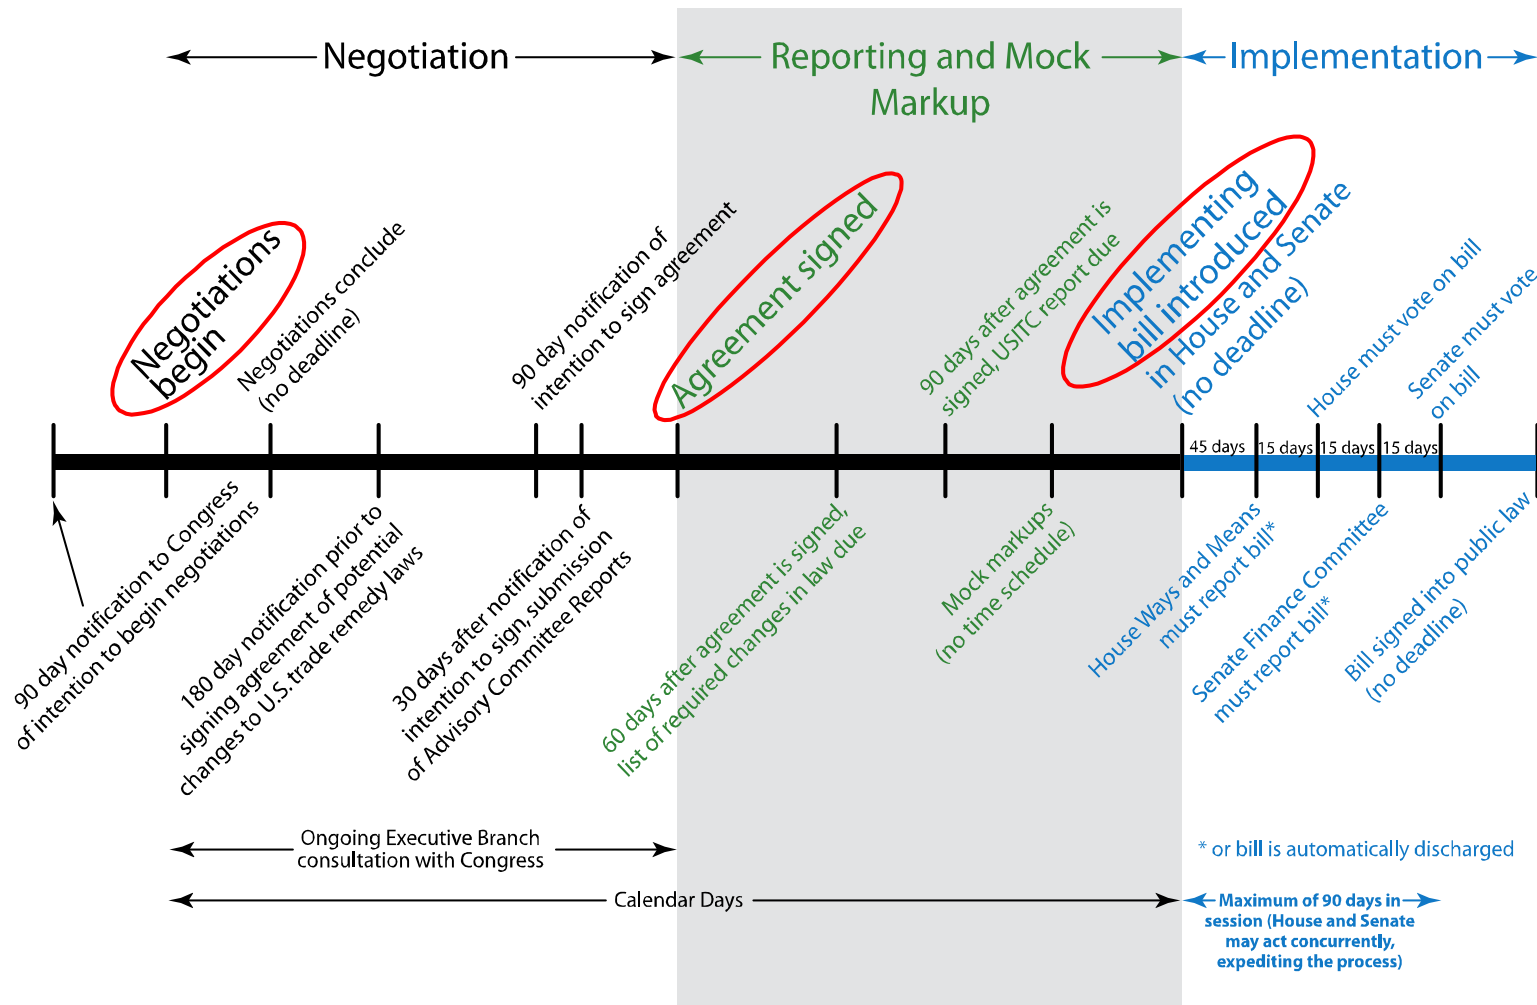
Negotiation

Reporting and Mock Markup

Implementation

Negotiations begin

Negotiations conclude (no deadline)

90 day notification of intention to sign agreement

Agreement signed

90 days after agreement is signed, USITC report due

Implementing bill introduced in House and Senate (no deadline)

House must vote on bill

Senate must vote on bill

45 days | 15 days | 15 days | 15 days

90 day notification to Congress of intention to begin negotiations

180 day notification prior to signing agreement of potential changes to U.S. trade remedy laws

30 days after notification of intention to sign, submission of Advisory Committee Reports

60 days after agreement is signed, list of required changes in law due

Mock markups (no time schedule)

House Ways and Means must report bill*

Senate Finance Committee must report bill*

Bill signed into public law (no deadline)

Ongoing Executive Branch consultation with Congress

* or bill is automatically discharged

Calendar Days

Maximum of 90 days in session (House and Senate may act concurrently, expediting the process)